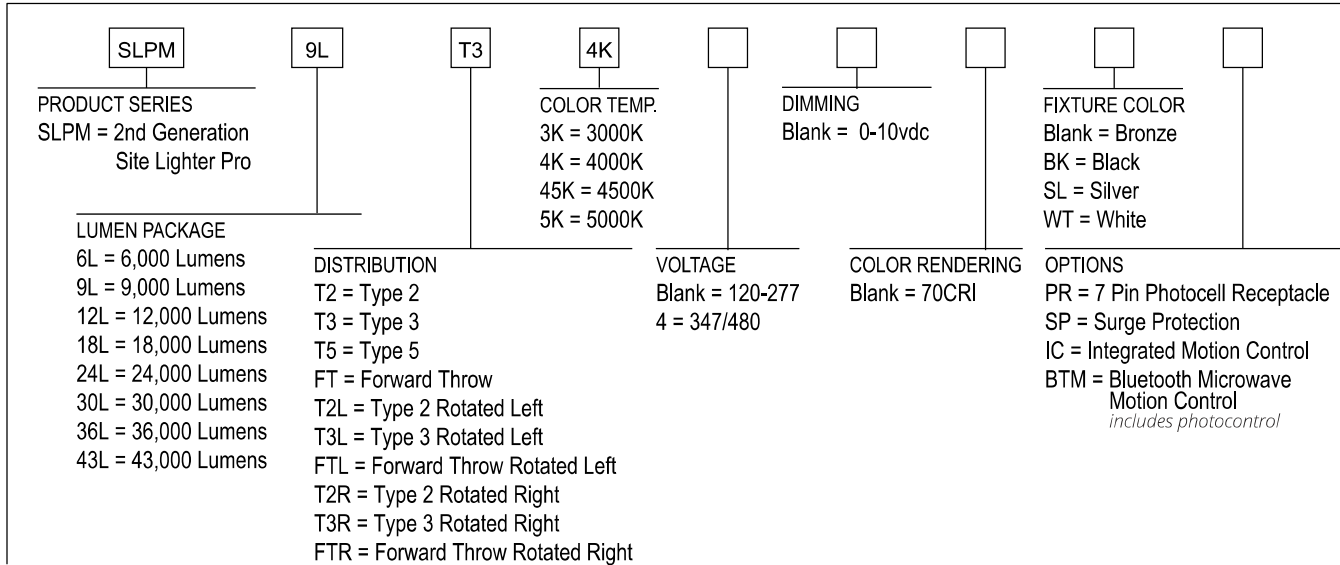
SLPM 9L T3 4K

PRODUCT SERIES
SLPM = 2nd Generation Site Lighter Pro

COLOR TEMP.
3K = 3000K
4K = 4000K
45K = 4500K
5K = 5000K

DIMMING
Blank = 0-10vdc

FIXTURE COLOR
Blank = Bronze
BK = Black
SL = Silver
WT = White

LUMEN PACKAGE
6L = 6,000 Lumens
9L = 9,000 Lumens
12L = 12,000 Lumens
18L = 18,000 Lumens
24L = 24,000 Lumens
30L = 30,000 Lumens
36L = 36,000 Lumens
43L = 43,000 Lumens

DISTRIBUTION
T2 = Type 2
T3 = Type 3
T5 = Type 5
FT = Forward Throw
T2L = Type 2 Rotated Left
T3L = Type 3 Rotated Left
FTL = Forward Throw Rotated Left
T2R = Type 2 Rotated Right
T3R = Type 3 Rotated Right
FTR = Forward Throw Rotated Right

VOLTAGE
Blank = 120-277
4 = 347/480

COLOR RENDERING
Blank = 70CRI

OPTIONS
PR = 7 Pin Photocell Receptacle
SP = Surge Protection
IC = Integrated Motion Control
BTM = Bluetooth Microwave Motion Control
includes photocontrol